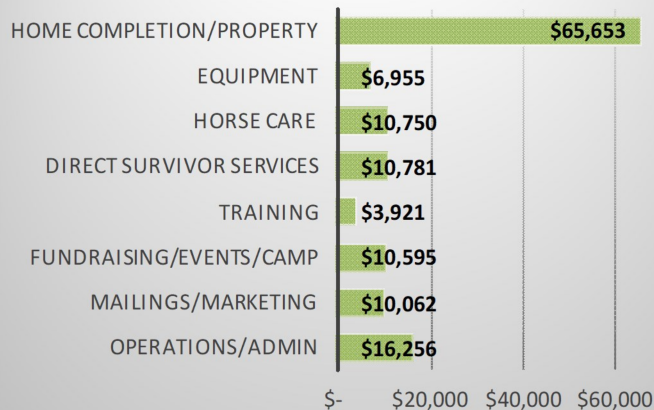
HOME COMPLETION/PROPERTY $65,653
EQUIPMENT $6,955
HORSE CARE $10,750
DIRECT SURVIVOR SERVICES $10,781
TRAINING $3,921
FUNDRAISING/EVENTS/CAMP $10,595
MAILINGS/MARKETING $10,062
OPERATIONS/ADMIN $16,256

$- $20,000 $40,000 $60,000